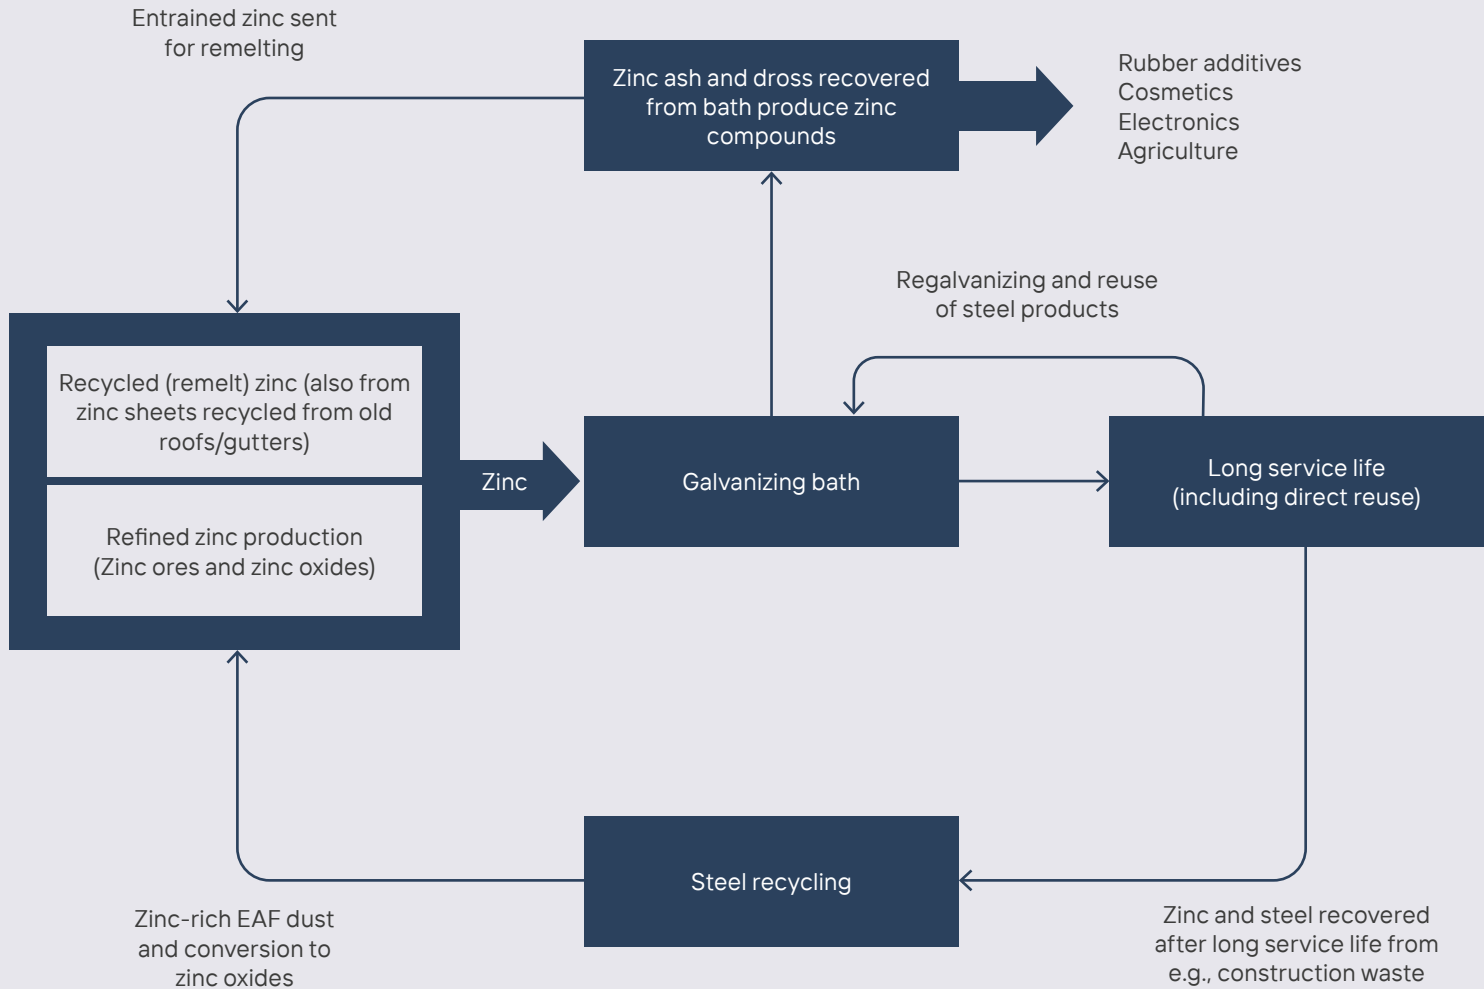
Entrained zinc sent for remelting

Zinc ash and dross recovered from bath produce zinc compounds

Rubber additives
Cosmetics
Electronics
Agriculture

Regalvanizing and reuse of steel products

Recycled (remelt) zinc (also from zinc sheets recycled from old roofs/gutters)

Refined zinc production (Zinc ores and zinc oxides)

Zinc

Galvanizing bath

Long service life (including direct reuse)

Steel recycling

Zinc-rich EAF dust and conversion to zinc oxides

Zinc and steel recovered after long service life from e.g., construction waste